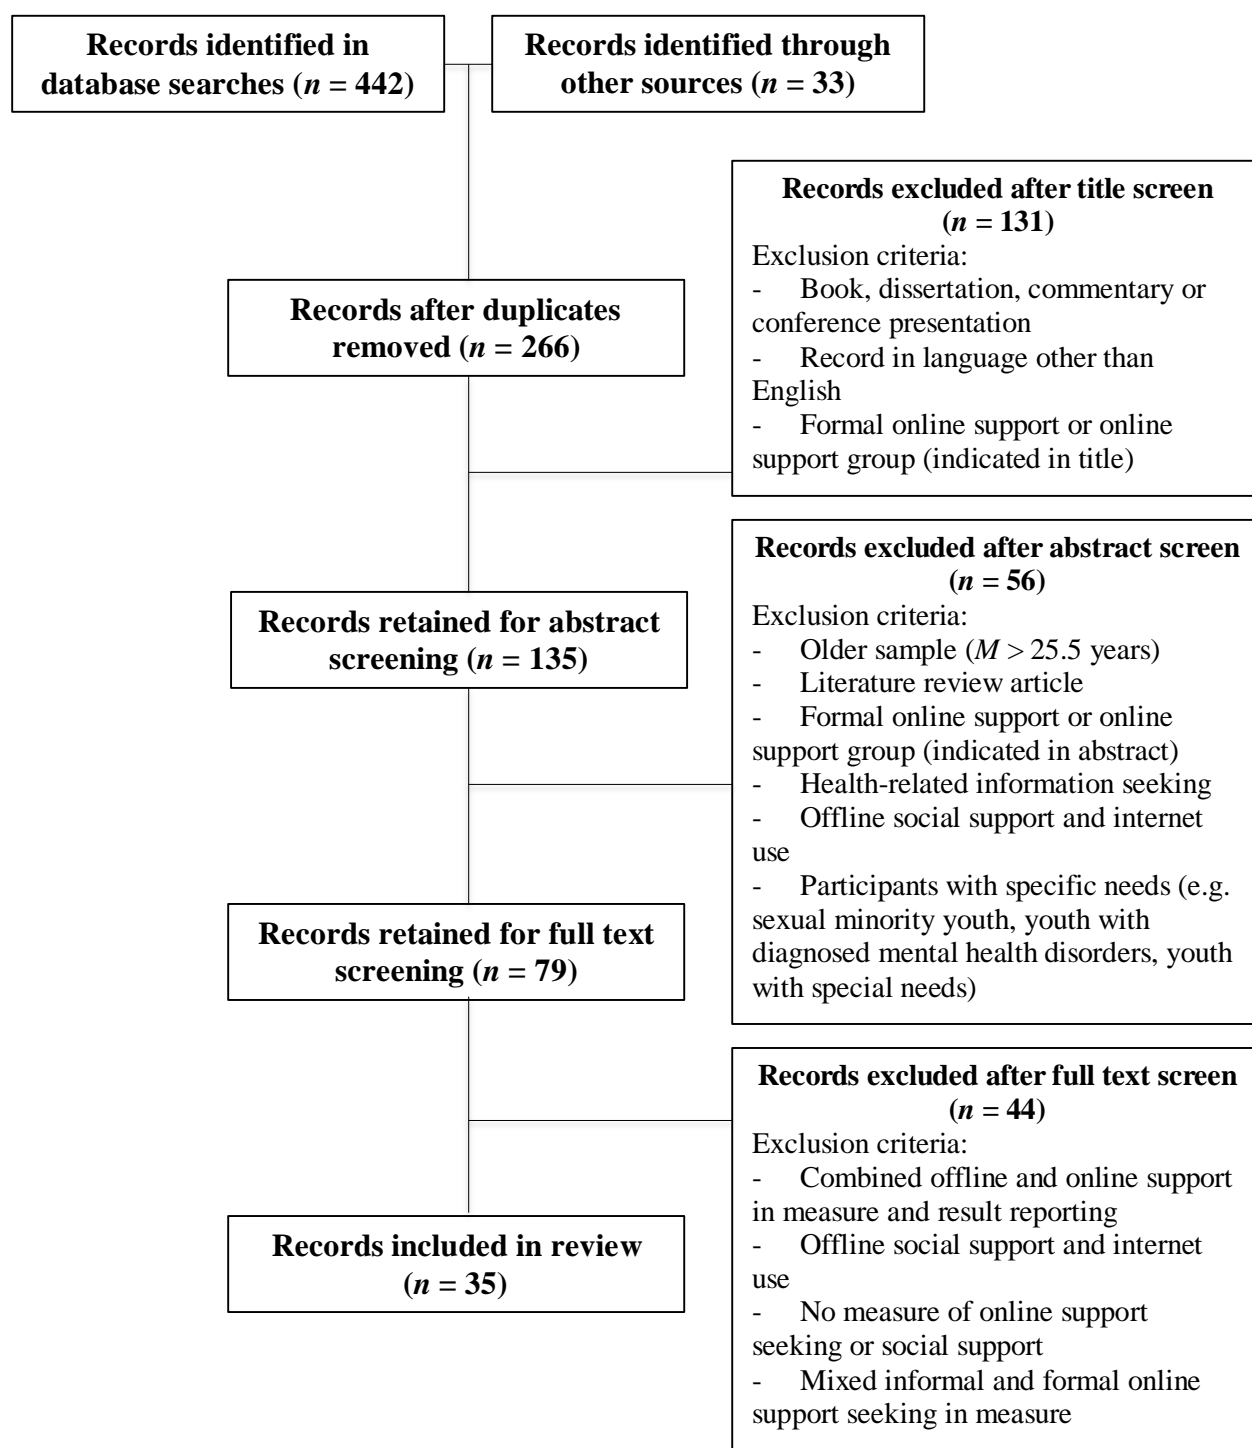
Records identified in database searches ($n$ = 442)

Records identified through other sources ($n$ = 33)

Records excluded after title screen ($n$ = 131)
Exclusion criteria:
- Book, dissertation, commentary or conference presentation
- Record in language other than English
- Formal online support or online support group (indicated in title)

Records after duplicates removed ($n$ = 266)

Records excluded after abstract screen ($n$ = 56)
Exclusion criteria:
- Older sample ($M$ > 25.5 years)
- Literature review article
- Formal online support or online support group (indicated in abstract)
- Health-related information seeking
- Offline social support and internet use
- Participants with specific needs (e.g. sexual minority youth, youth with diagnosed mental health disorders, youth with special needs)

Records retained for abstract screening ($n$ = 135)

Records retained for full text screening ($n$ = 79)

Records excluded after full text screen ($n$ = 44)
Exclusion criteria:
- Combined offline and online support in measure and result reporting
- Offline social support and internet use
- No measure of online support seeking or social support
- Mixed informal and formal online support seeking in measure

Records included in review ($n$ = 35)